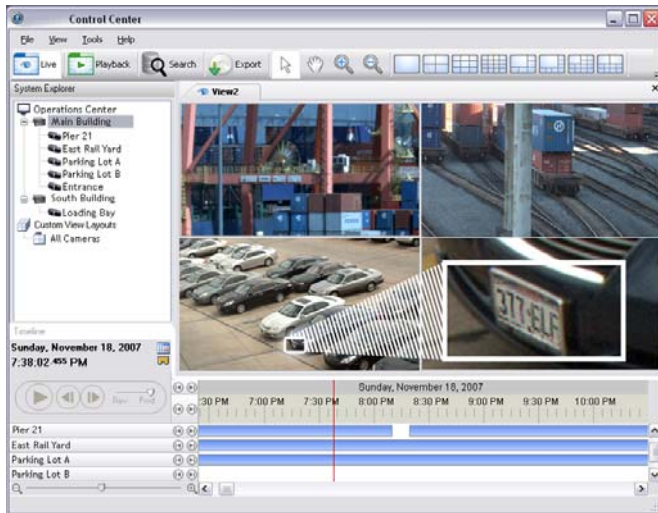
Control Center

File View Tools Help

Live Playback Search Export

System Explorer

View2

Operations Center
Main Building
Pier 21
East Rail Yard
Parking Lot A
Parking Lot B
Entrance
South Building
Loading Bay
Custom View Layouts
All Cameras

377 ELF

Timeline
Sunday, November 18, 2007
7:38:02.455 PM

Rev Fwd

Sunday, November 18, 2007
:30 PM 7:00 PM 7:30 PM 8:00 PM 8:30 PM 9:00 PM 9:30 PM 10:00 PM

Pier 21
East Rail Yard
Parking Lot A
Parking Lot B